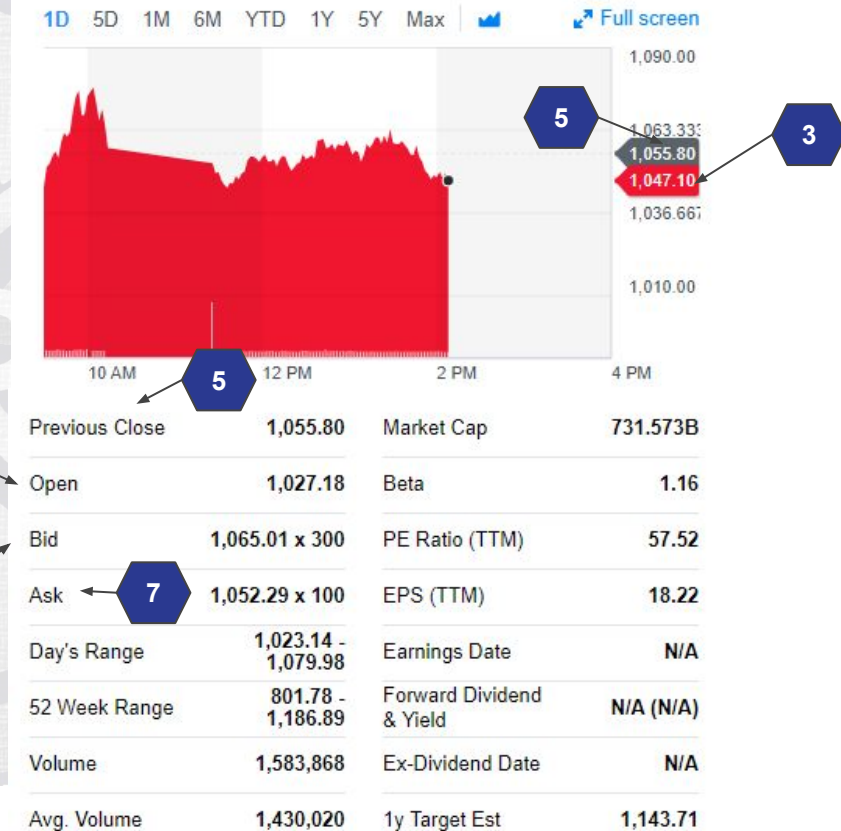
1D 5D 1M 6M YTD 1Y 5Y Max

Full screen

1,090.00
1,063.333
1,055.80
1,047.10
1,036.667
1,010.00

5
3

10 AM 12 PM 2 PM 4 PM

5

| Previous Close | 1,055.80 | Market Cap | 731.573B |
|---|---|---|---|
| Open | 1,027.18 | Beta | 1.16 |
| Bid | 1,065.01 x 300 | PE Ratio (TTM) | 57.52 |
| Ask | 1,052.29 x 100 | EPS (TTM) | 18.22 |
| Day's Range | 1,023.14 - 1,079.98 | Earnings Date | N/A |
| 52 Week Range | 801.78 - 1,186.89 | Forward Dividend & Yield | N/A (N/A) |
| Volume | 1,583,868 | Ex-Dividend Date | N/A |
| Avg. Volume | 1,430,020 | 1y Target Est | 1,143.71 |

7